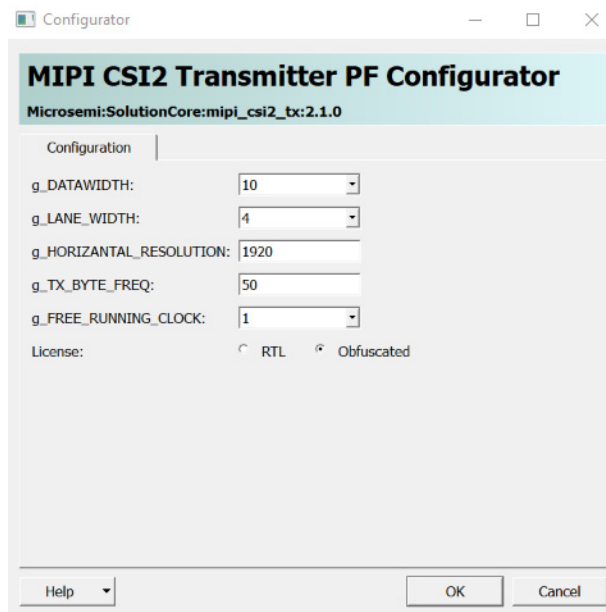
Configurator

MIPI CSI2 Transmitter PF Configurator

Microsemi:SolutionCore:mipi_csi2_tx:2.1.0

Configuration

g_DATAWIDTH: 10

g_LANE_WIDTH: 4

g_HORIZANTAL_RESOLUTION: 1920

g_TX_BYTE_FREQ: 50

g_FREE_RUNNING_CLOCK: 1

License: RTL Obfuscated

Help

OK

Cancel